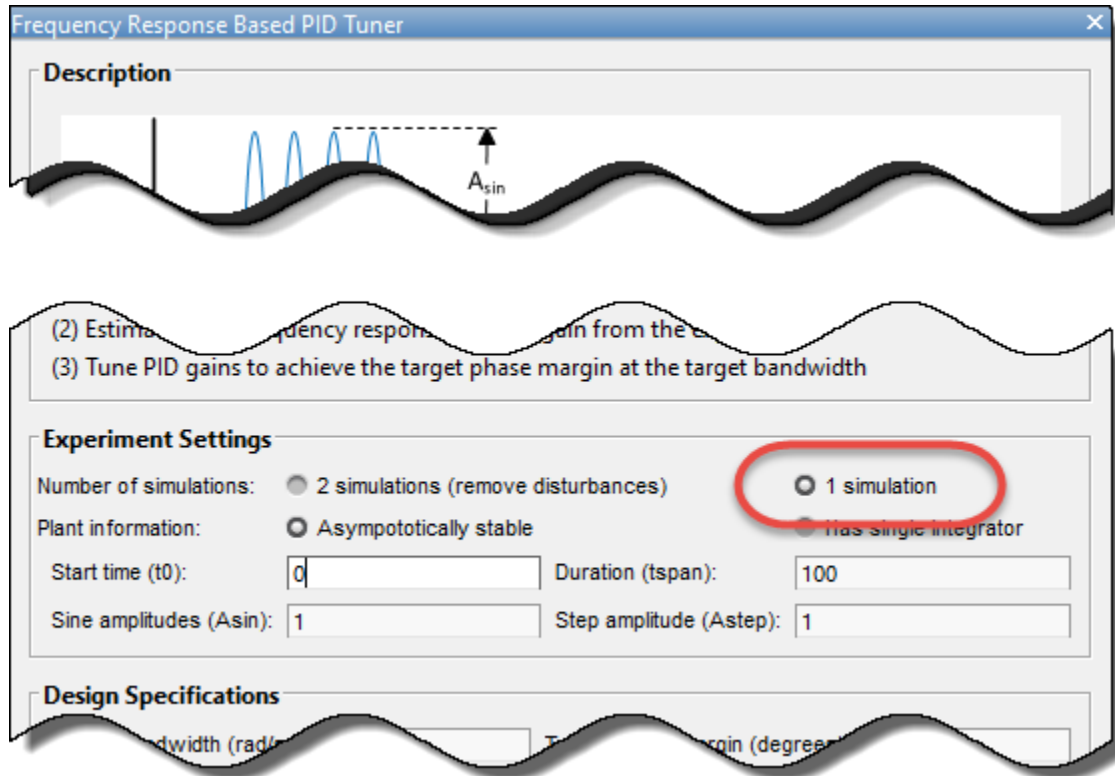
Frequency Response Based PID Tuner

Description

$A_{sin}$

(2) Estima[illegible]quency respons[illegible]gain from the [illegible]

(3) Tune PID gains to achieve the target phase margin at the target bandwidth

Experiment Settings

Number of simulations: 2 simulations (remove disturbances) 1 simulation

Plant information: Asympototically stable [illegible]as single integrator

Start time (t0): 0

Duration (tspan): 100

Sine amplitudes (Asin): 1

Step amplitude (Astep): 1

Design Specifications

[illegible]ndwidth (rad/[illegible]

T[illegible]rgin (degree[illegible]